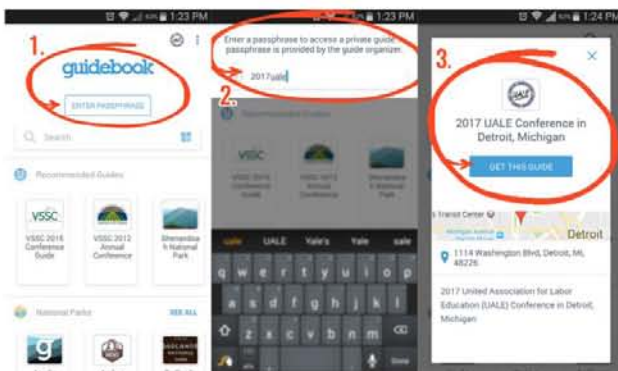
1:23 PM

1.

guidebook

ENTER PASSPHRASE

Search

Recommended Guides

VSSC

VSSC 2016 Conference Guide

VSSC 2012 Annual Conference

Shenandoah National Park

National Parks

SEE ALL

1:23 PM

Enter a passphrase to access a private guide. A passphrase is provided by the guide organizer.

2017uale

2.

Recommended Guides

VSSC

VSSC 2016 Conference Guide

VSSC 2012 Annual Conference

Shenandoah National Park

uale UALE Yale's Yale sale

q w e r t y u i o p

a s d f g h j k l

z x c v b n m

Done

1:24 PM

3.

UALE

2017 UALE Conference in Detroit, Michigan

GET THIS GUIDE

Transit Center

Detroit

1114 Washington Blvd, Detroit, MI, 48226

2017 United Association for Labor Education (UALE) Conference in Detroit, Michigan